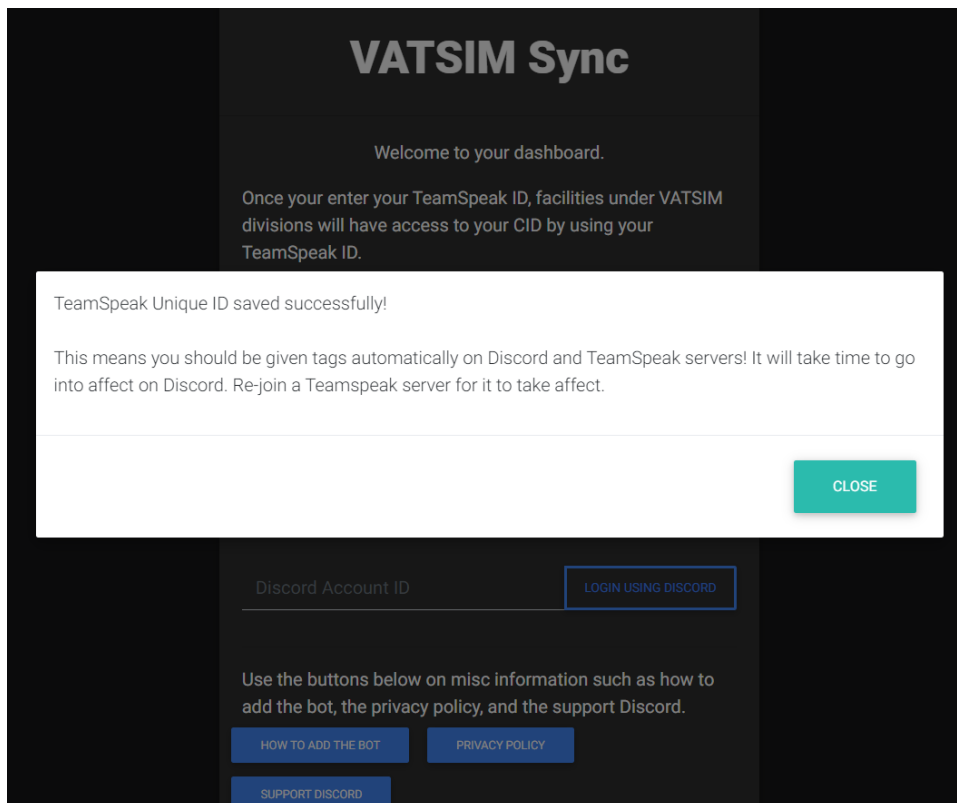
VATSIM Sync

Welcome to your dashboard.

Once your enter your TeamSpeak ID, facilities under VATSIM divisions will have access to your CID by using your TeamSpeak ID.

TeamSpeak Unique ID saved successfully!

This means you should be given tags automatically on Discord and TeamSpeak servers! It will take time to go into affect on Discord. Re-join a Teamspeak server for it to take affect.

CLOSE

Discord Account ID

LOGIN USING DISCORD

Use the buttons below on misc information such as how to add the bot, the privacy policy, and the support Discord.

HOW TO ADD THE BOT

PRIVACY POLICY

SUPPORT DISCORD